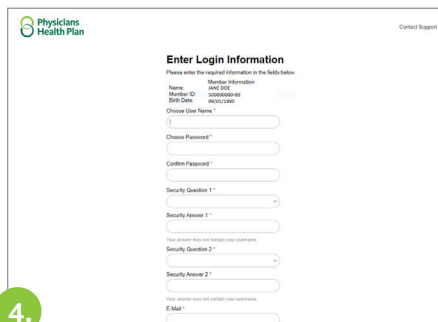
Physicians Health Plan

Contact Support

Enter Login Information

Please enter the required information in the fields below.

Member Information

| Name: | JANE DOE |
|---|---|
| Member ID: | 500000000-00 |
| Birth Date: | 09/01/1990 |

Choose User Name *

Choose Password *

Confirm Password *

Security Question 1 *

Security Answer 1 *

Your answer may not contain your username.

Security Question 2 *

Security Answer 2 *

Your answer may not contain your username.

E-Mail *

4.